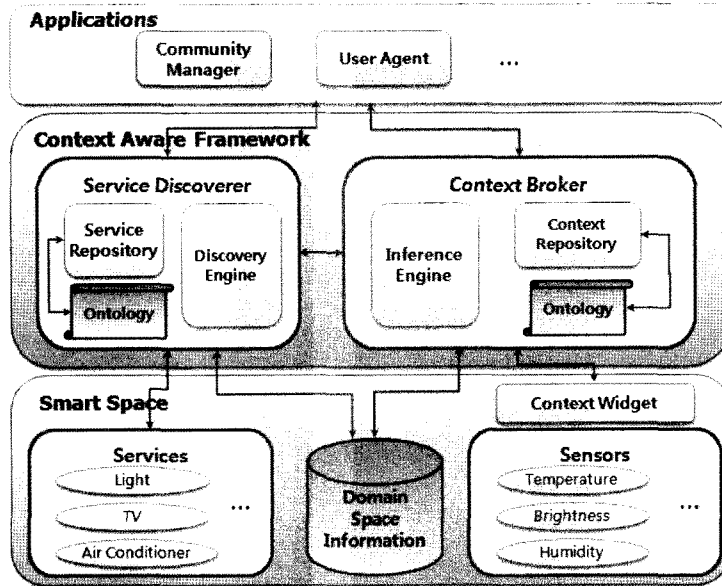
Applications

Community Manager

User Agent

...

Context Aware Framework

Service Discoverer

Service Repository

Discovery Engine

Ontology

Context Broker

Inference Engine

Context Repository

Ontology

Smart Space

Context Widget

Services

Light

TV

Air Conditioner

...

Domain Space Information

Sensors

Temperature

Brightness

Humidity

...